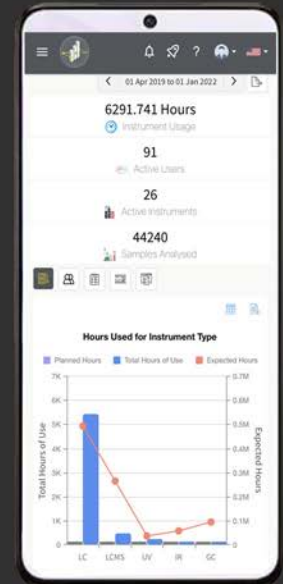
01 Apr 2019 to 01 Jan 2022

6291.741 Hours
Instrument Usage

91
Active Users

26
Active Instruments

44240
Samples Analysed

Hours Used for Instrument Type

Planned Hours Total Hours of Use Expected Hours

Total Hours of Use

7K
6K
5K
4K
3K
2K
1K
0

Expected Hours

0.7M
0.6M
0.5M
0.4M
0.3M
0.2M
0.1M
0

LC LCMS UV IR GC